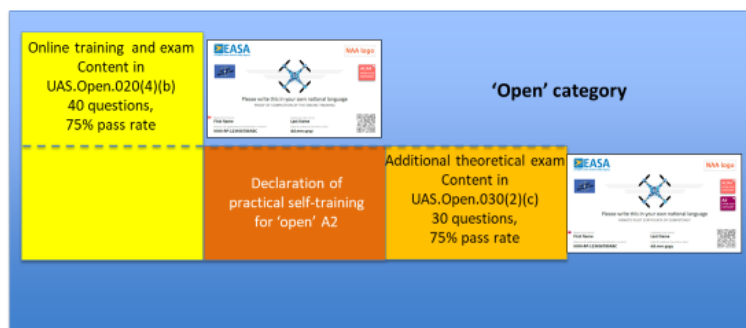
Online training and exam Content in UAS.Open.020(4)(b) 40 questions, 75% pass rate

EASA

NAA logo

Please write this in your own national language

First Name

Last Name

'Open' category

Declaration of practical self-training for 'open' A2

Additional theoretical exam Content in UAS.Open.030(2)(c) 30 questions, 75% pass rate

EASA

NAA logo

Please write this in your own national language

First Name

Last Name